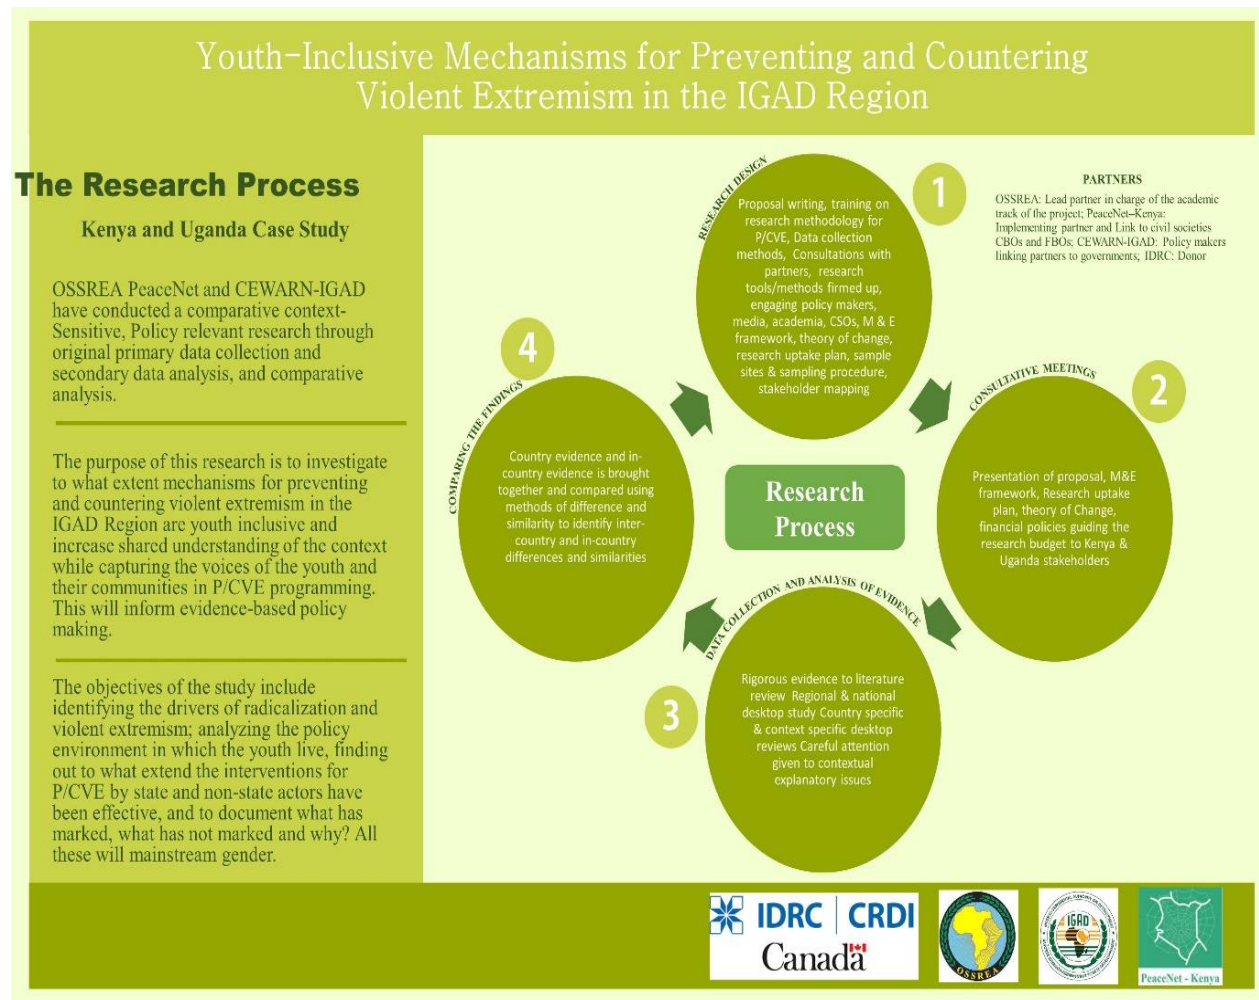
Youth-Inclusive Mechanisms for Preventing and Countering Violent Extremism in the IGAD Region

The Research Process

Kenya and Uganda Case Study

OSSREA PeaceNet and CEWARN-IGAD have conducted a comparative context-Sensitive, Policy relevant research through original primary data collection and secondary data analysis, and comparative analysis.

The purpose of this research is to investigate to what extent mechanisms for preventing and countering violent extremism in the IGAD Region are youth inclusive and increase shared understanding of the context while capturing the voices of the youth and their communities in P/CVE programming. This will inform evidence-based policy making.

The objectives of the study include identifying the drivers of radicalization and violent extremism; analyzing the policy environment in which the youth live, finding out to what extend the interventions for P/CVE by state and non-state actors have been effective, and to document what has marked, what has not marked and why? All these will mainstream gender.

RESEARCH DESIGN

1

Proposal writing, training on research methodology for P/CVE, Data collection methods, Consultations with partners, research tools/methods firmed up, engaging policy makers, media, academia, CSOs, M & E framework, theory of change, research uptake plan, sample sites & sampling procedure, stakeholder mapping

PARTNERS

OSSREA: Lead partner in charge of the academic track of the project; PeaceNet–Kenya: Implementing partner and Link to civil societies CBOs and FBOs; CEWARN-IGAD: Policy makers linking partners to governments; IDRC: Donor

CONSULTATIVE MEETINGS

2

Presentation of proposal, M&E framework, Research uptake plan, theory of Change, financial policies guiding the research budget to Kenya & Uganda stakeholders

Research Process

4

COMPARING THE FINDINGS

Country evidence and in-country evidence is brought together and compared using methods of difference and similarity to identify inter-country and in-country differences and similarities

DATA COLLECTION AND ANALYSIS OF EVIDENCE

3

Rigorous evidence to literature review Regional & national desktop study Country specific & context specific desktop reviews Careful attention given to contextual explanatory issues

IDRC | CRDI
Canada

OSSREA

IGAD

PeaceNet - Kenya